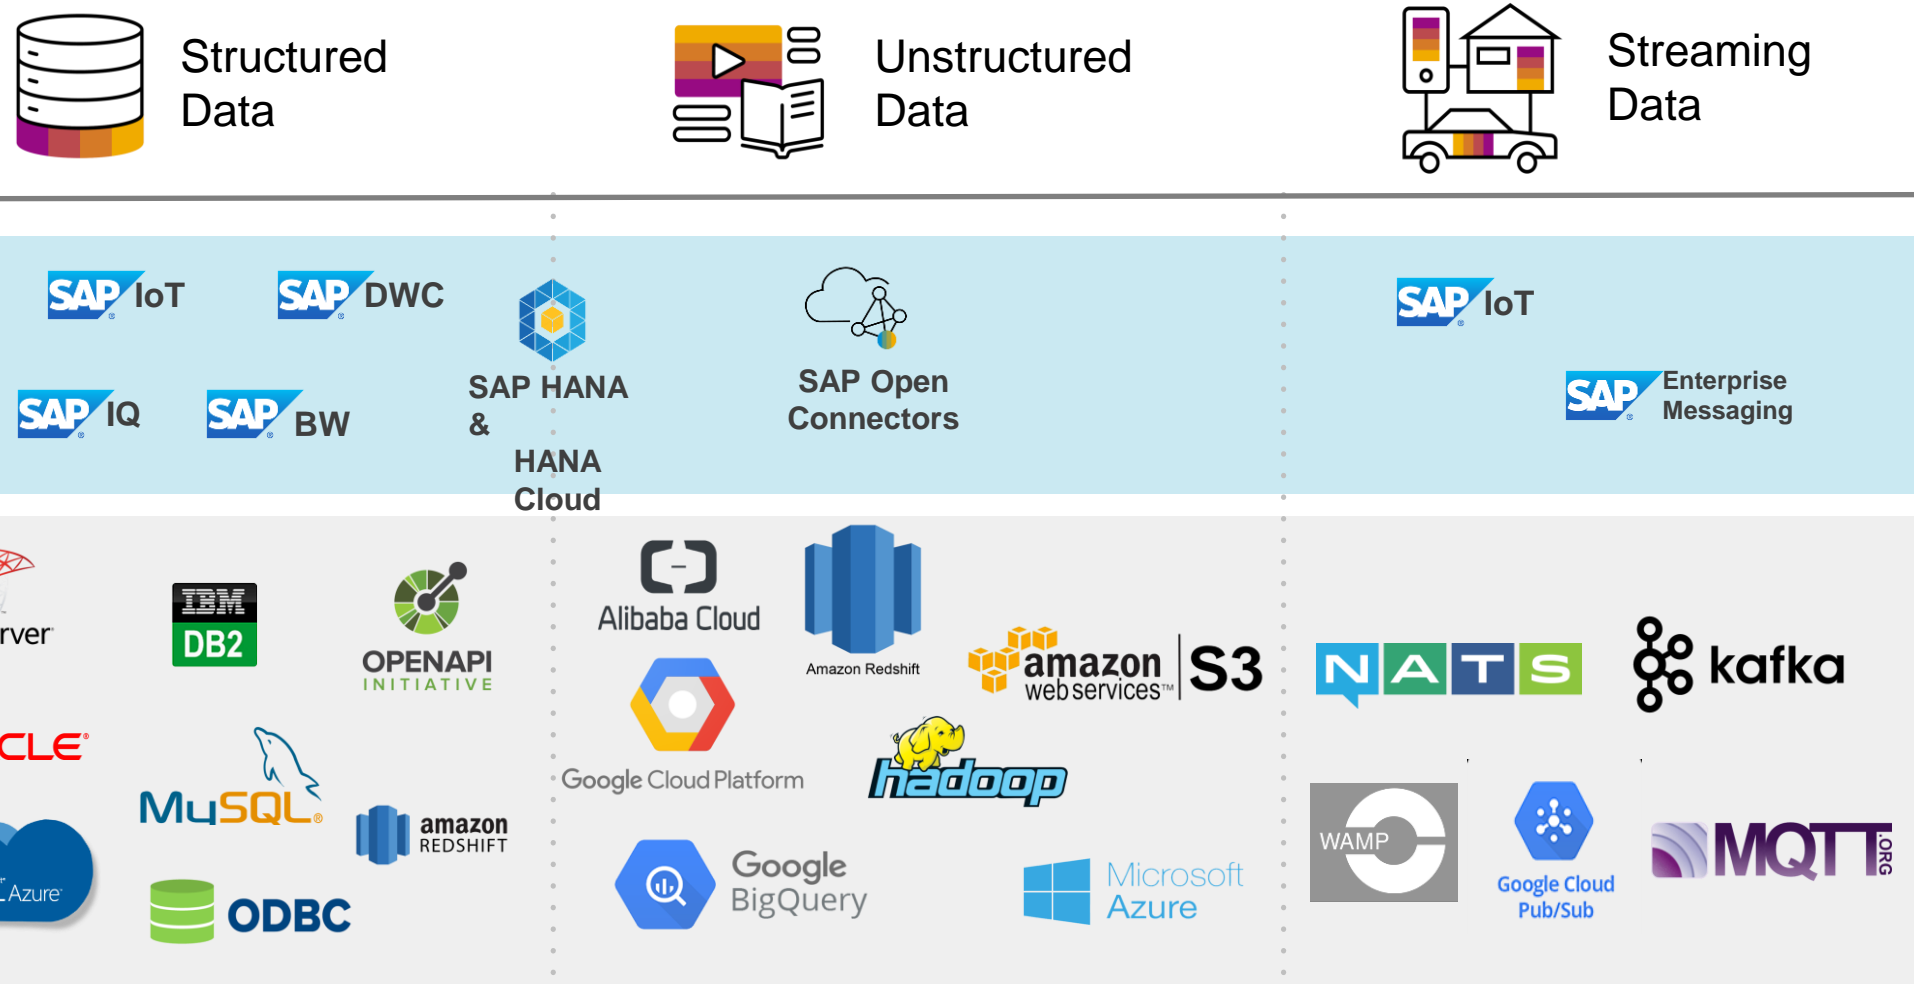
Structured Data

Unstructured Data

Streaming Data

SAP IoT

SAP DWC

SAP IQ

SAP BW

SAP HANA & HANA Cloud

SAP Open Connectors

SAP IoT

SAP Enterprise Messaging

rver

IBM DB2

OPENAPI INITIATIVE

CLE

MySQL

amazon REDSHIFT

Azure

ODBC

Alibaba Cloud

Amazon Redshift

amazon web services S3

Google Cloud Platform

hadoop

Google BigQuery

Microsoft Azure

NATS

kafka

WAMP

Google Cloud Pub/Sub

MQTT ORG